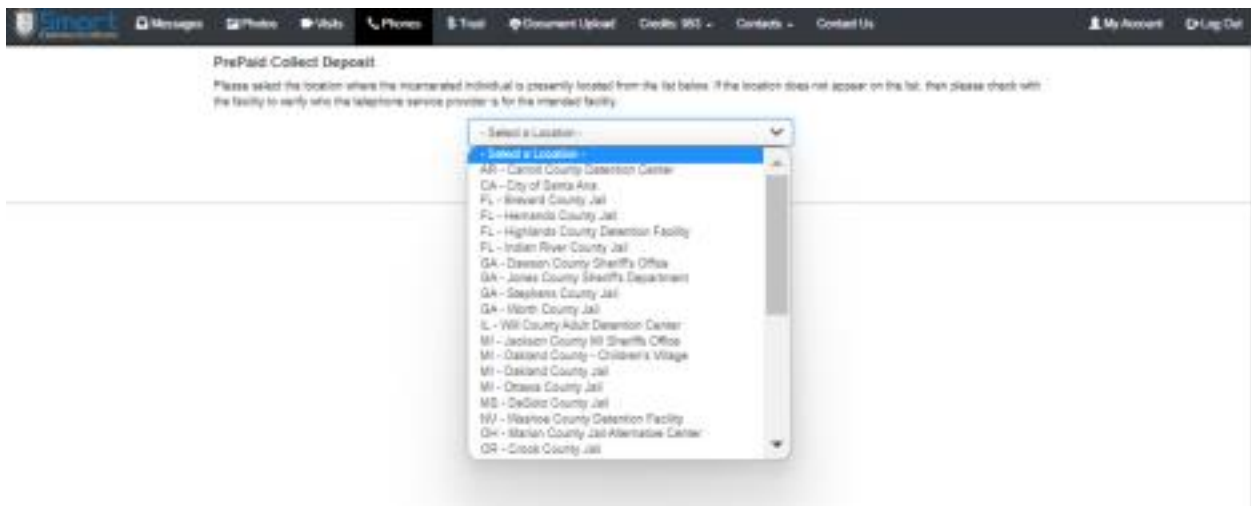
Smart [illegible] Messages Photos Visits Phones Trust Document Upload Credits: 950 Contacts Contact Us My Account Log Out

PrePaid Collect Deposit

Please select the location where the incarcerated individual is presently located from the list below. If the location does not appear on this list, then please check with the facility to verify who the telephone service provider is for the intended facility.

- Select a Location -

- Select a Location -
AR - Carroll County Detention Center
CA - City of Santa Ana
FL - Brevard County Jail
FL - Hernando County Jail
FL - Highlands County Detention Facility
FL - Indian River County Jail
GA - Dawson County Sheriff's Office
GA - Jones County Sheriff's Department
GA - Stephens County Jail
GA - Worth County Jail
IL - Will County Adult Detention Center
MI - Jackson County MI Sheriffs Office
MI - Oakland County - Children's Village
MI - Oakland County Jail
MI - Ottawa County Jail
MS - DeSoto County Jail
NV - Washoe County Detention Facility
OH - Marion County Jail Alternative Center
OR - Crook County Jail